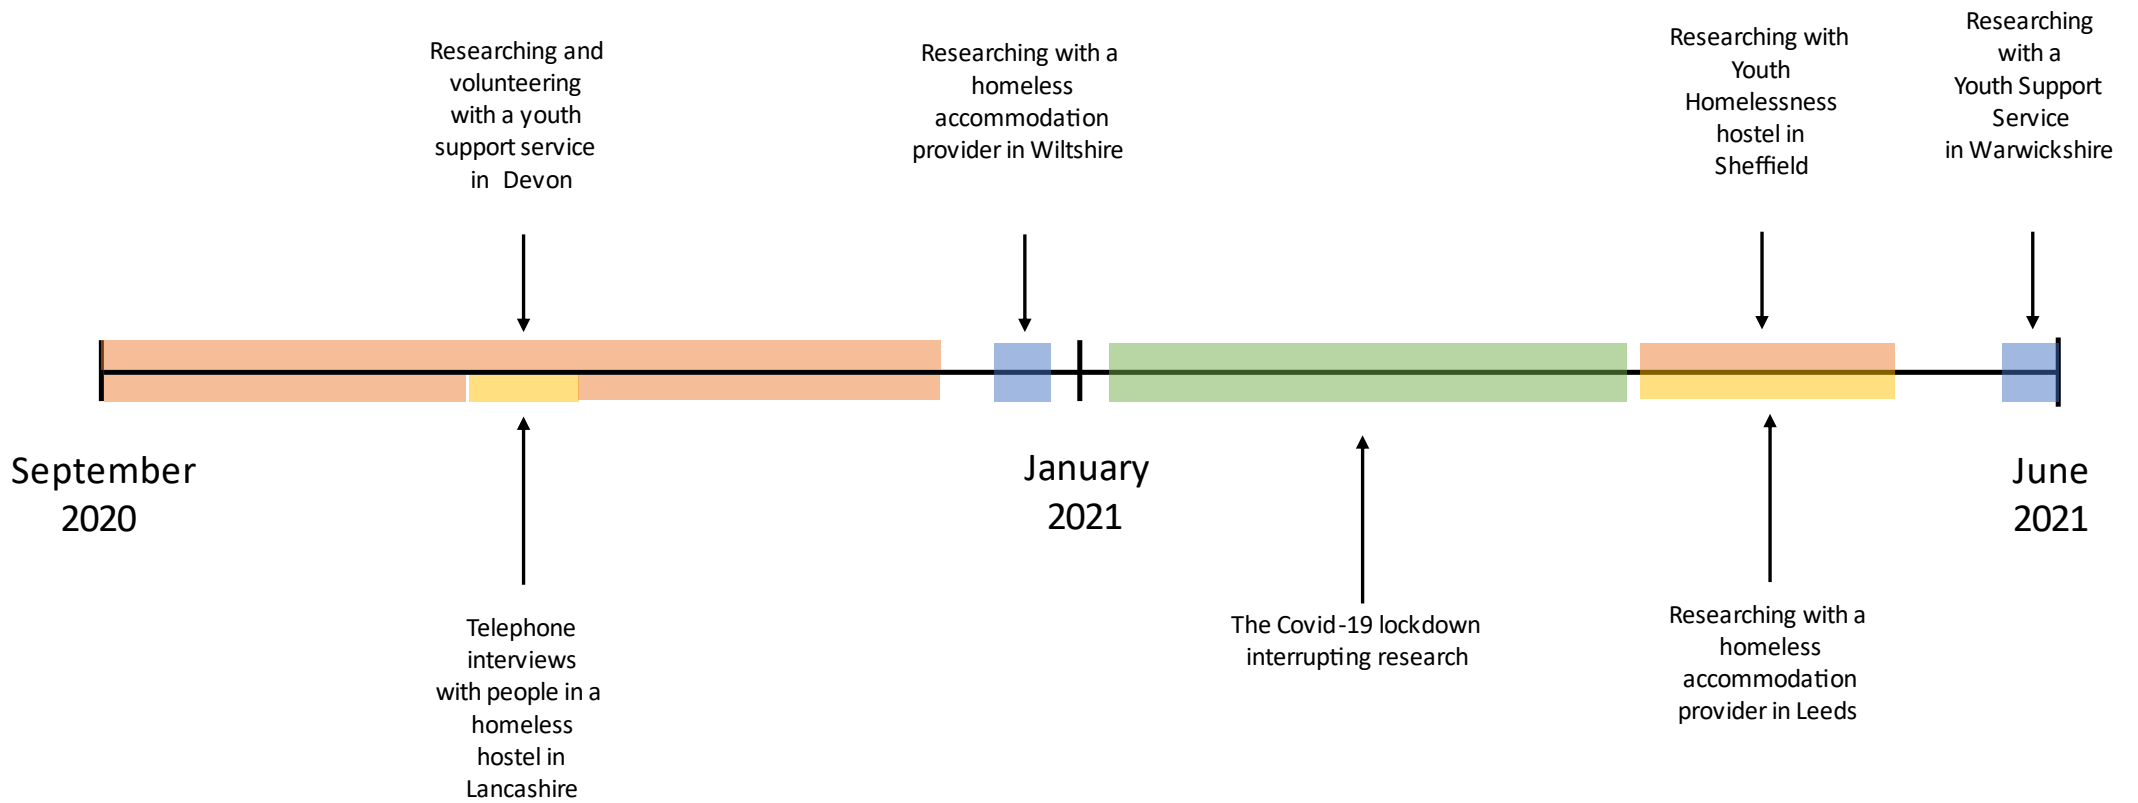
Researching and volunteering with a youth support service in Devon

Researching with a homeless accommodation provider in Wiltshire

Researching with Youth Homelessness hostel in Sheffield

Researching with a Youth Support Service in Warwickshire

September 2020

January 2021

June 2021

Telephone interviews with people in a homeless hostel in Lancashire

The Covid-19 lockdown interrupting research

Researching with a homeless accommodation provider in Leeds